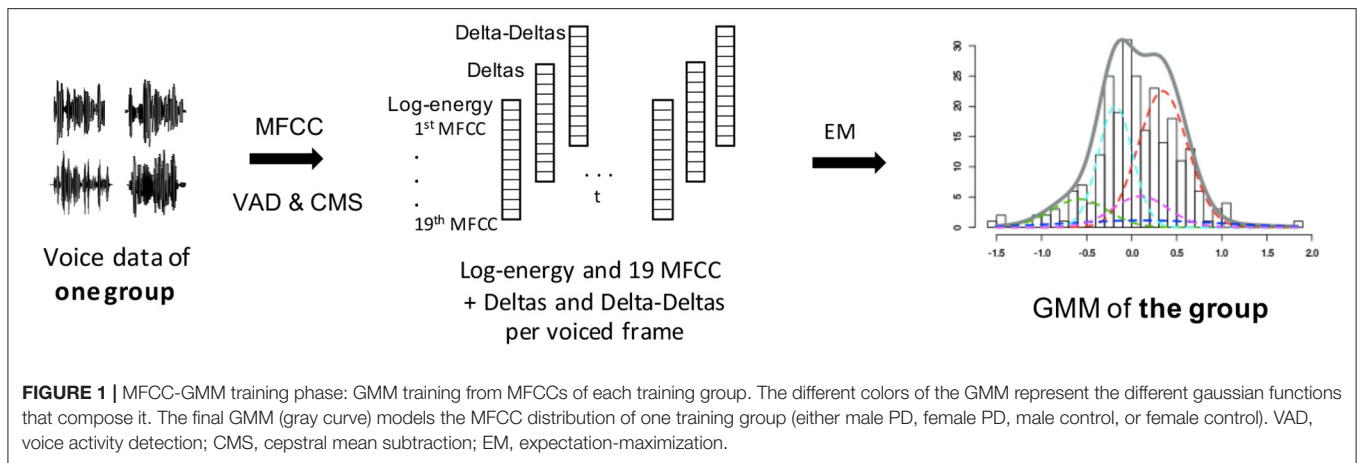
Voice data of **one group**

MFCC

VAD & CMS

Delta-Deltas

Deltas

Log-energy

1$^{st}$ MFCC

.

.

.

19$^{th}$ MFCC

. . .

t

Log-energy and 19 MFCC + Deltas and Delta-Deltas per voiced frame

EM

30

25

20

15

10

5

0

-1.5 -1.0 -0.5 0.0 0.5 1.0 1.5 2.0

GMM of **the group**

**FIGURE 1 |** MFCC-GMM training phase: GMM training from MFCCs of each training group. The different colors of the GMM represent the different gaussian functions that compose it. The final GMM (gray curve) models the MFCC distribution of one training group (either male PD, female PD, male control, or female control). VAD, voice activity detection; CMS, cepstral mean subtraction; EM, expectation-maximization.